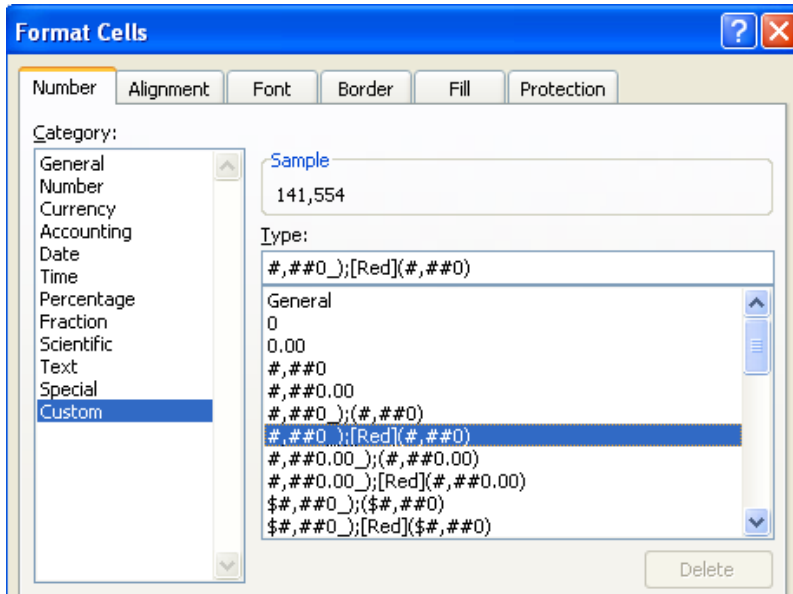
Format Cells

Number
Alignment
Font
Border
Fill
Protection

Category:

General
Number
Currency
Accounting
Date
Time
Percentage
Fraction
Scientific
Text
Special
Custom

Sample
141,554

Type:
#,##0_);[Red](#,##0)

General
0
0.00
#,##0
#,##0.00
#,##0_);(#,##0)
#,##0_);[Red](#,##0)
#,##0.00_);(#,##0.00)
#,##0.00_);[Red](#,##0.00)
$#,##0_);($#,##0)
$#,##0_);[Red]($#,##0)

Delete